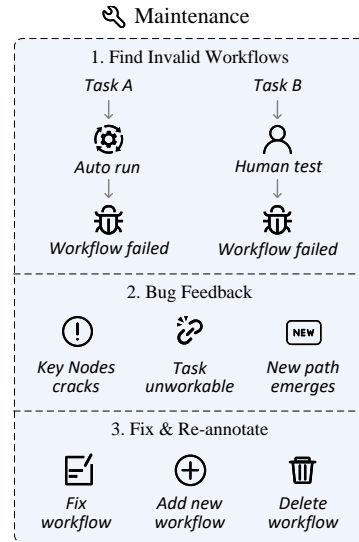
Maintenance

1. Find Invalid Workflows

Task A

Auto run

Workflow failed

Task B

Human test

Workflow failed

2. Bug Feedback

Key Nodes cracks

Task unworkable

NEW

New path emerges

3. Fix & Re-annotate

Fix workflow

Add new workflow

Delete workflow